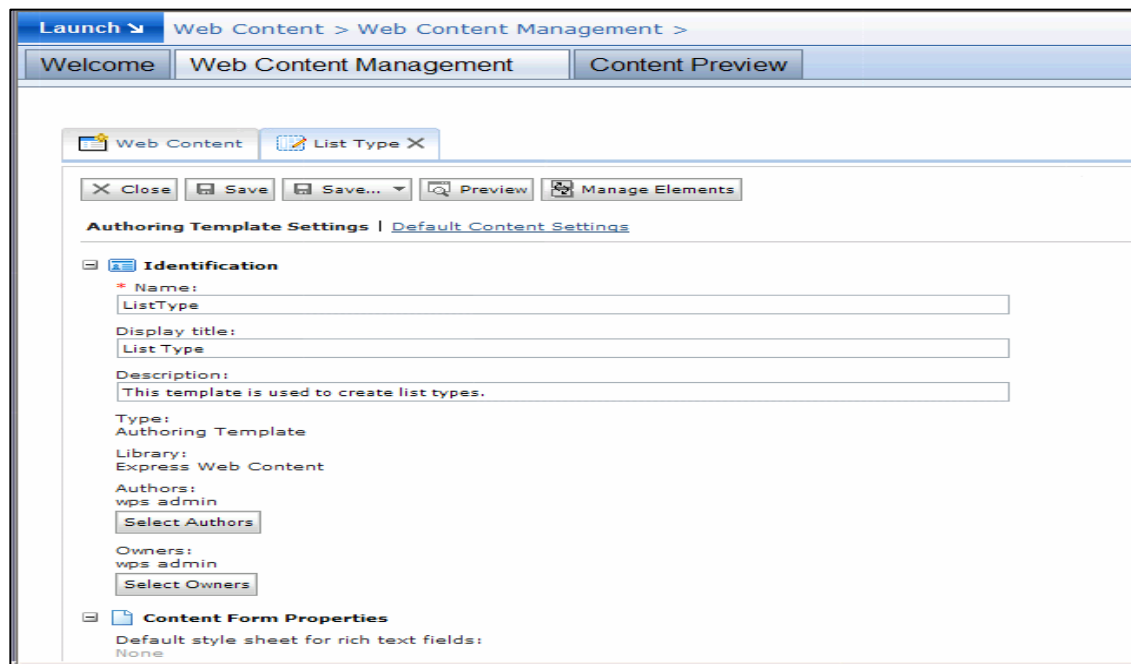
Launch ↘ Web Content > Web Content Management >

Welcome | Web Content Management | Content Preview

Web Content | List Type ✕

✕ Close | Save | Save... ▾ | Preview | Manage Elements

Authoring Template Settings | Default Content Settings

⊟ Identification

* Name:
ListType

Display title:
List Type

Description:
This template is used to create list types.

Type:
Authoring Template

Library:
Express Web Content

Authors:
wps admin

Select Authors

Owners:
wps admin

Select Owners

⊟ Content Form Properties

Default style sheet for rich text fields:
None